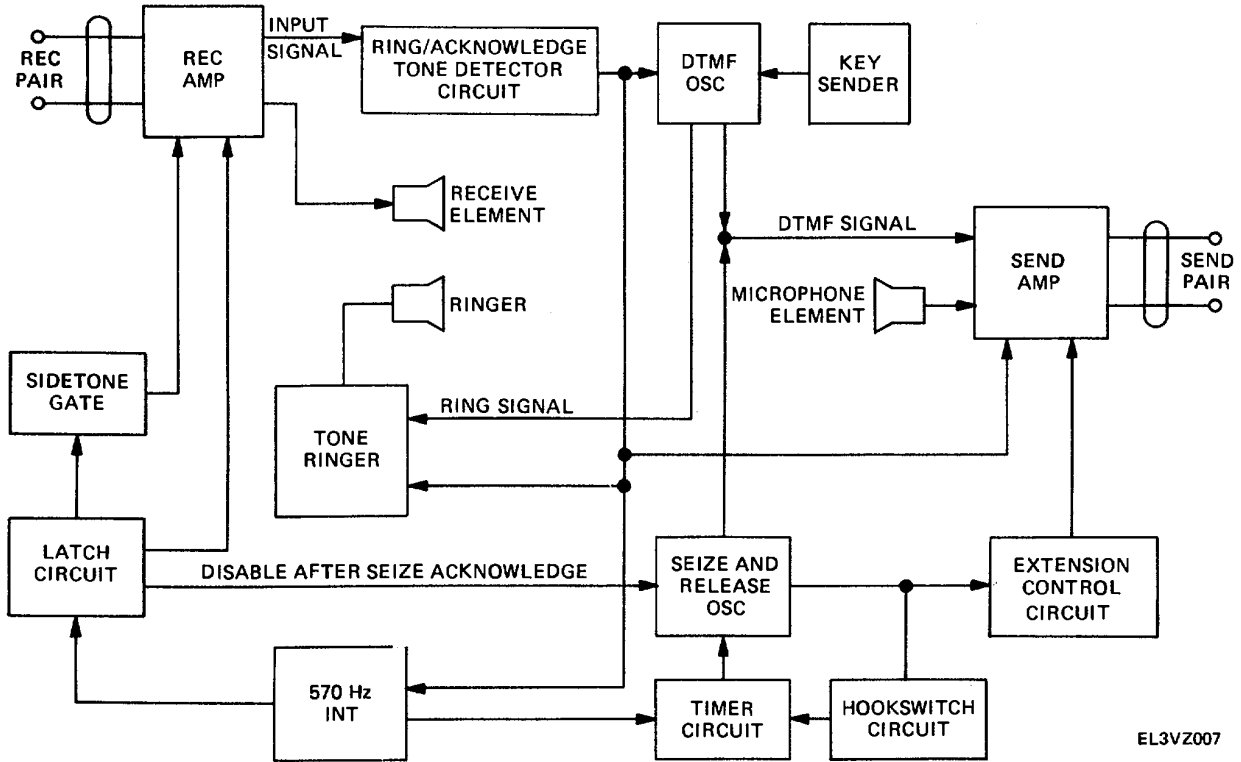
REC PAIR

REC AMP

INPUT SIGNAL

RING/ACKNOWLEDGE TONE DETECTOR CIRCUIT

DTMF OSC

KEY SENDER

RECEIVE ELEMENT

DTMF SIGNAL

SEND AMP

SEND PAIR

RINGER

MICROPHONE ELEMENT

SIDETONE GATE

RING SIGNAL

TONE RINGER

LATCH CIRCUIT

DISABLE AFTER SEIZE ACKNOWLEDGE

SEIZE AND RELEASE OSC

EXTENSION CONTROL CIRCUIT

570 Hz INT

TIMER CIRCUIT

HOOKSWITCH CIRCUIT

EL3VZ007